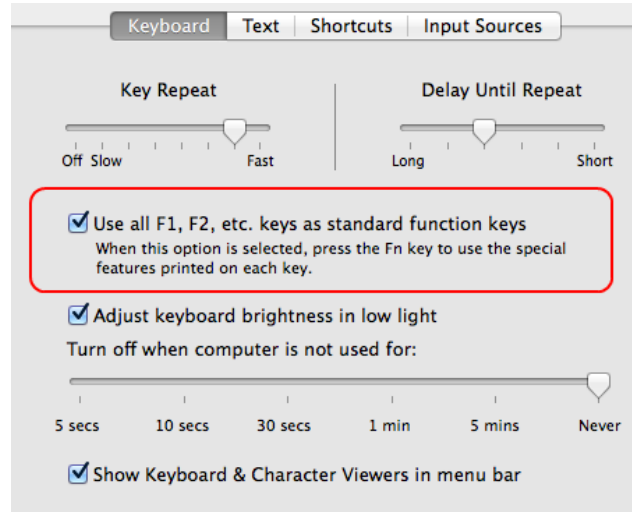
Keyboard Text Shortcuts Input Sources

Key Repeat

Off Slow Fast

Delay Until Repeat

Long Short

Use all F1, F2, etc. keys as standard function keys
When this option is selected, press the Fn key to use the special features printed on each key.

Adjust keyboard brightness in low light

Turn off when computer is not used for:

5 secs 10 secs 30 secs 1 min 5 mins Never

Show Keyboard & Character Viewers in menu bar